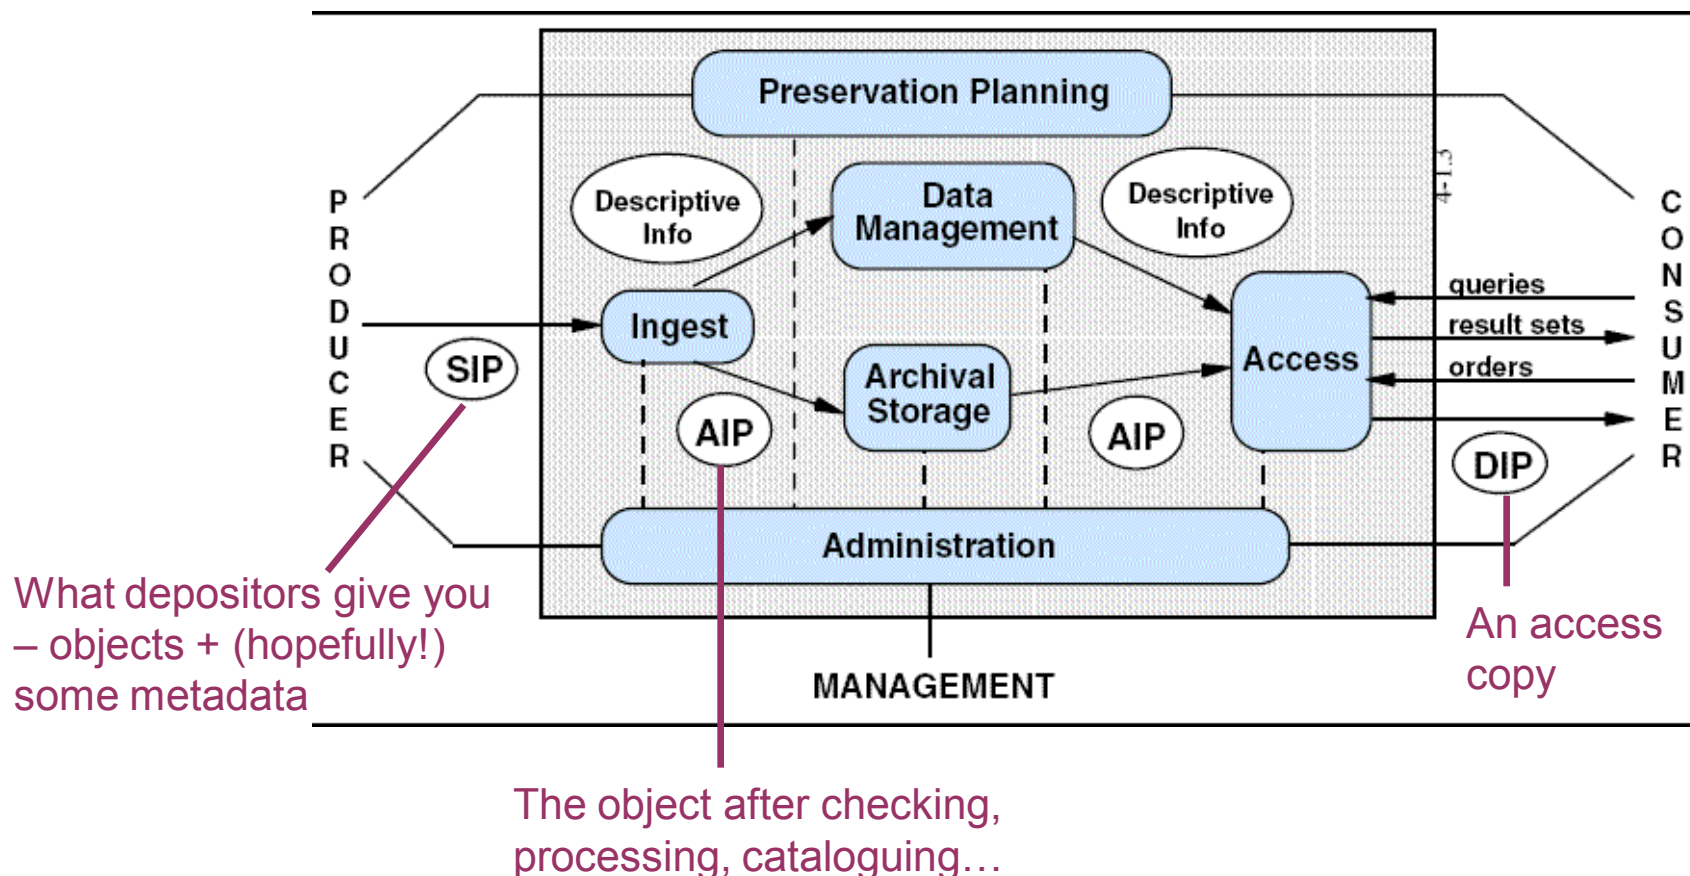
Preservation Planning

Descriptive Info

Data Management

Descriptive Info

PRODUCER

CONSUMER

Ingest

queries

result sets

orders

SIP

Access

Archival Storage

AIP

AIP

DIP

Administration

4-1.3

What depositors give you – objects + (hopefully!) some metadata

MANAGEMENT

An access copy

The object after checking, processing, cataloguing…